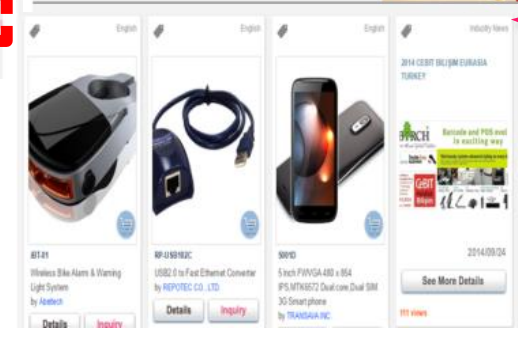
English

BT-01

Wireless Bike Alarm & Warning Light System

by Abatech

Details Inquiry

English

RP-USB102C

USB2.0 to Fast Ethernet Converter

by REPOTEC CO., LTD.

Details Inquiry

English

5001D

5 inch FWVGA 480 x 854 IPS,MTK6572 Dual core,Dual SIM 3G Smart phone

by TRANSAVIA INC.

Industry News

2014 CEBIT BILIŞIM EURASIA TURKEY

ARCH

Barcode and POS mad in exciting way

CeBIT

2014/09/24

See More Details

111 views